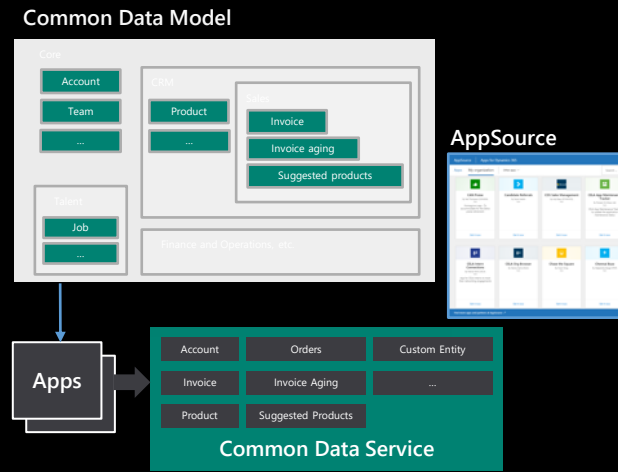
Common Data Model

Core
Account
Team
...

CRM
Product
...

Sales
Invoice
Invoice aging
Suggested products

Talent
Job
...

Finance and Operations, etc.

AppSource

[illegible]

Apps

Account
Orders
Custom Entity
Invoice
Invoice Aging
...
Product
Suggested Products

Common Data Service